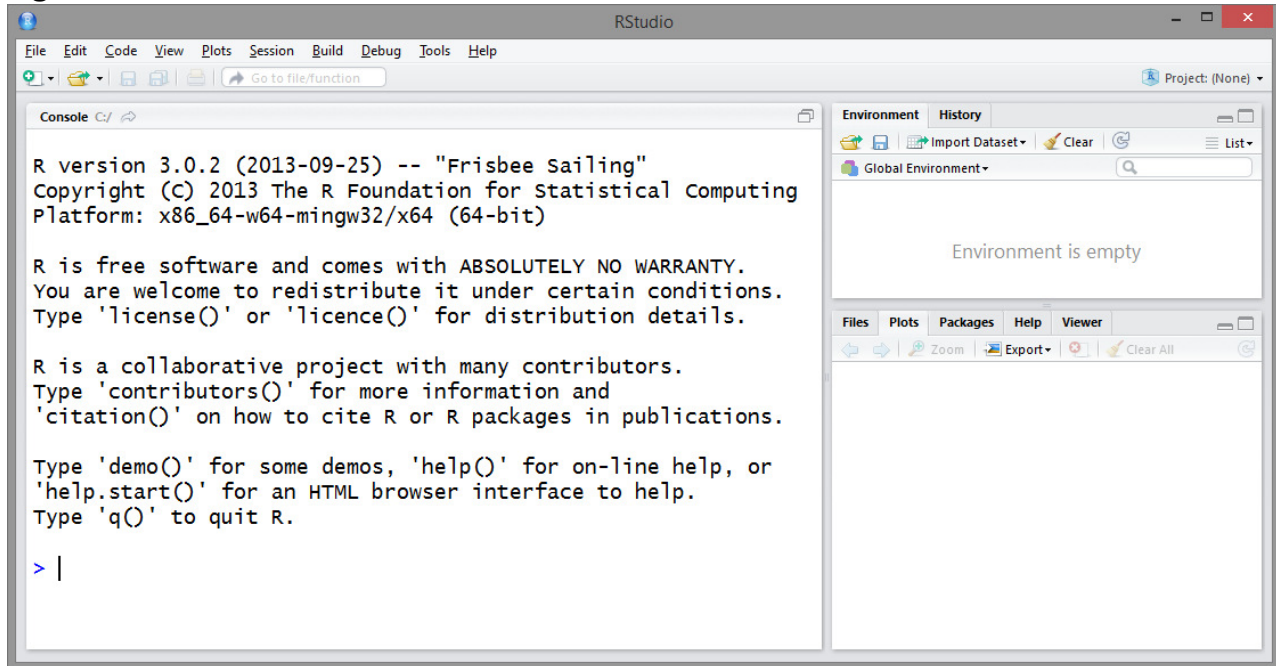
RStudio

File Edit Code View Plots Session Build Debug Tools Help

Go to file/function

Project: (None)

Console C:/

R version 3.0.2 (2013-09-25) -- "Frisbee Sailing"
Copyright (C) 2013 The R Foundation for Statistical Computing
Platform: x86_64-w64-mingw32/x64 (64-bit)

R is free software and comes with ABSOLUTELY NO WARRANTY.
You are welcome to redistribute it under certain conditions.
Type 'license()' or 'licence()' for distribution details.

R is a collaborative project with many contributors.
Type 'contributors()' for more information and
'citation()' on how to cite R or R packages in publications.

Type 'demo()' for some demos, 'help()' for on-line help, or
'help.start()' for an HTML browser interface to help.
Type 'q()' to quit R.

>

Environment History

Import Dataset Clear List

Global Environment

Environment is empty

Files Plots Packages Help Viewer

Zoom Export Clear All